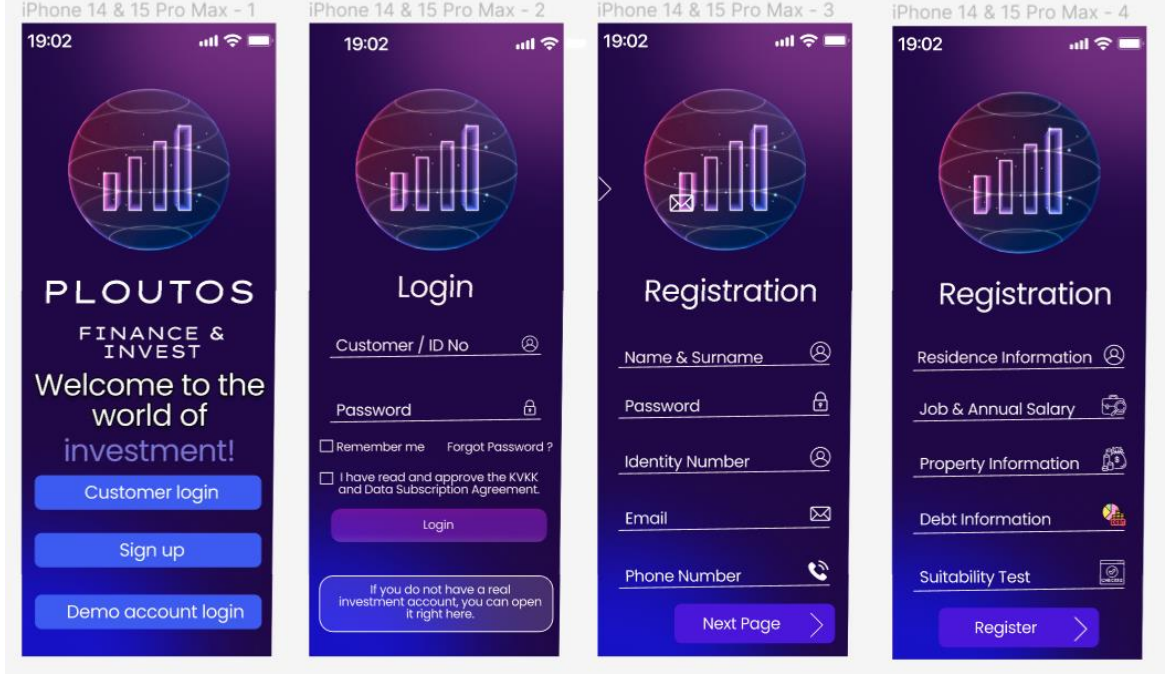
iPhone 14 & 15 Pro Max - 1

19:02

PLOUTOS

FINANCE & INVEST

Welcome to the world of investment!

Customer login

Sign up

Demo account login

iPhone 14 & 15 Pro Max - 2

19:02

Login

Customer / ID No

Password

Remember me

Forgot Password ?

I have read and approve the KVKK and Data Subscription Agreement.

Login

If you do not have a real investment account, you can open it right here.

iPhone 14 & 15 Pro Max - 3

19:02

Registration

Name & Surname

Password

Identity Number

Email

Phone Number

Next Page

iPhone 14 & 15 Pro Max - 4

19:02

Registration

Residence Information

Job & Annual Salary

Property Information

Debt Information

Suitability Test

Register